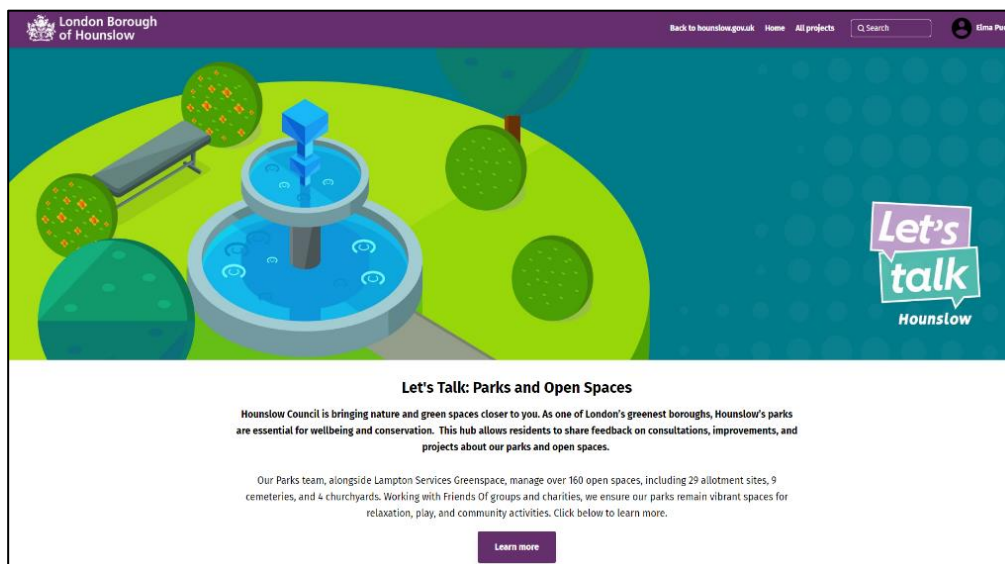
London Borough of Hounslow

Back to hounslow.gov.uk Home All projects Search Elma Pu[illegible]

Let's talk Hounslow

Let's Talk: Parks and Open Spaces

Hounslow Council is bringing nature and green spaces closer to you. As one of London's greenest boroughs, Hounslow's parks are essential for wellbeing and conservation. This hub allows residents to share feedback on consultations, improvements, and projects about our parks and open spaces.

Our Parks team, alongside Lampton Services Greenspace, manage over 160 open spaces, including 29 allotment sites, 9 cemeteries, and 4 churchyards. Working with Friends Of groups and charities, we ensure our parks remain vibrant spaces for relaxation, play, and community activities. Click below to learn more.

Learn more